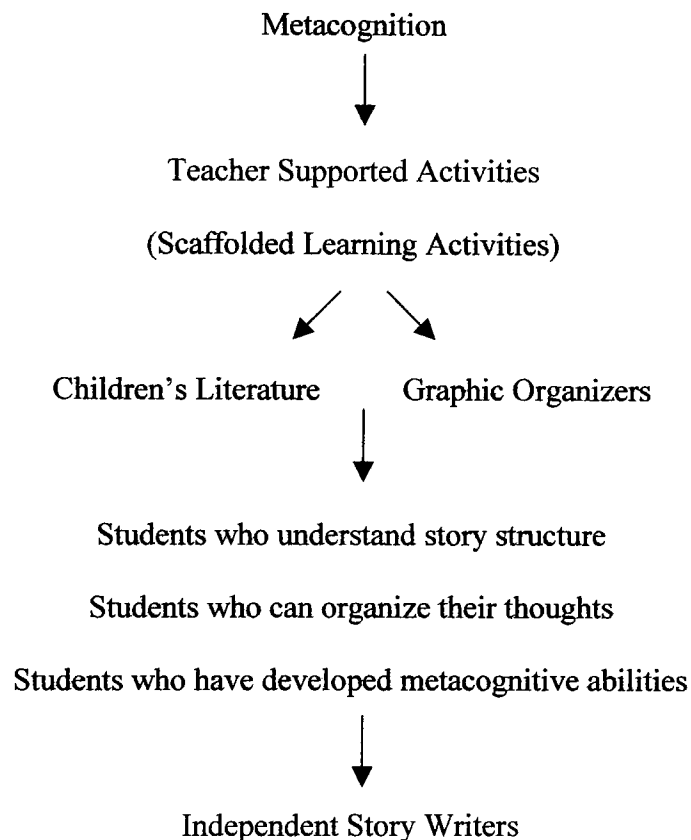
Metacognition

Teacher Supported Activities

(Scaffolded Learning Activities)

Children's Literature

Graphic Organizers

Students who understand story structure

Students who can organize their thoughts

Students who have developed metacognitive abilities

Independent Story Writers